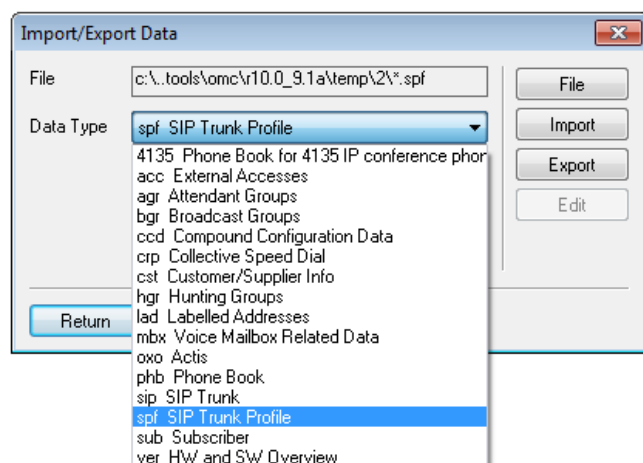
Import/Export Data

File
c:\..tools\omc\r10.0_9.1a\temp\2\*.spf

Data Type
spf SIP Trunk Profile

4135 Phone Book for 4135 IP conference phor
acc External Accesses
agr Attendant Groups
bgr Broadcast Groups
ccd Compound Configuration Data
crp Collective Speed Dial
cst Customer/Supplier Info
hgr Hunting Groups
lad Labelled Addresses
mbx Voice Mailbox Related Data
oxo Actis
phb Phone Book
sip SIP Trunk
spf SIP Trunk Profile
sub Subscriber
ver HW and SW Overview

File
Import
Export
Edit

Return